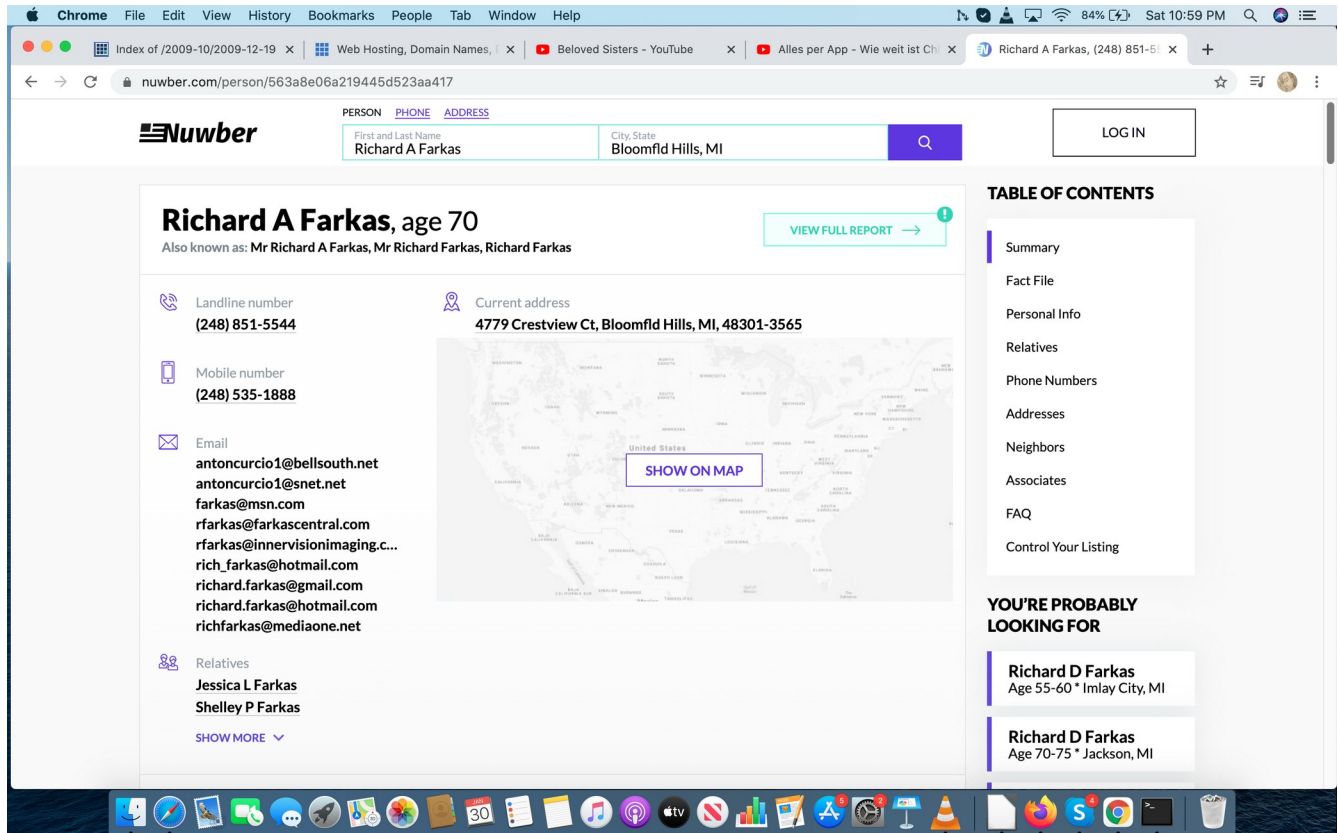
Chrome File Edit View History Bookmarks People Tab Window Help

84% Sat 10:59 PM

Index of /2009-10/2009-12-19 ×
Web Hosting, Domain Names, ×
Beloved Sisters - YouTube ×
Alles per App - Wie weit ist Ch ×
Richard A Farkas, (248) 851-5 ×

nuwber.com/person/563a8e06a219445d523aa417

Nuwber

PERSON PHONE ADDRESS

First and Last Name
Richard A Farkas

City, State
Bloomfld Hills, MI

LOG IN

Richard A Farkas, age 70
Also known as: Mr Richard A Farkas, Mr Richard Farkas, Richard Farkas

VIEW FULL REPORT →

Landline number
(248) 851-5544

Mobile number
(248) 535-1888

Email
antoncurcio1@bellsouth.net
antoncurcio1@snet.net
farkas@msn.com
rfarkas@farkascentral.com
rfarkas@innervisionimaging.c...
rich_farkas@hotmail.com
richard.farkas@gmail.com
richard.farkas@hotmail.com
richfarkas@mediaone.net

Relatives
Jessica L Farkas
Shelley P Farkas

SHOW MORE

Current address
4779 Crestview Ct, Bloomfld Hills, MI, 48301-3565

United States

SHOW ON MAP

TABLE OF CONTENTS

Summary
Fact File
Personal Info
Relatives
Phone Numbers
Addresses
Neighbors
Associates
FAQ
Control Your Listing

YOU'RE PROBABLY LOOKING FOR

Richard D Farkas
Age 55-60 * Imlay City, MI

Richard D Farkas
Age 70-75 * Jackson, MI

30